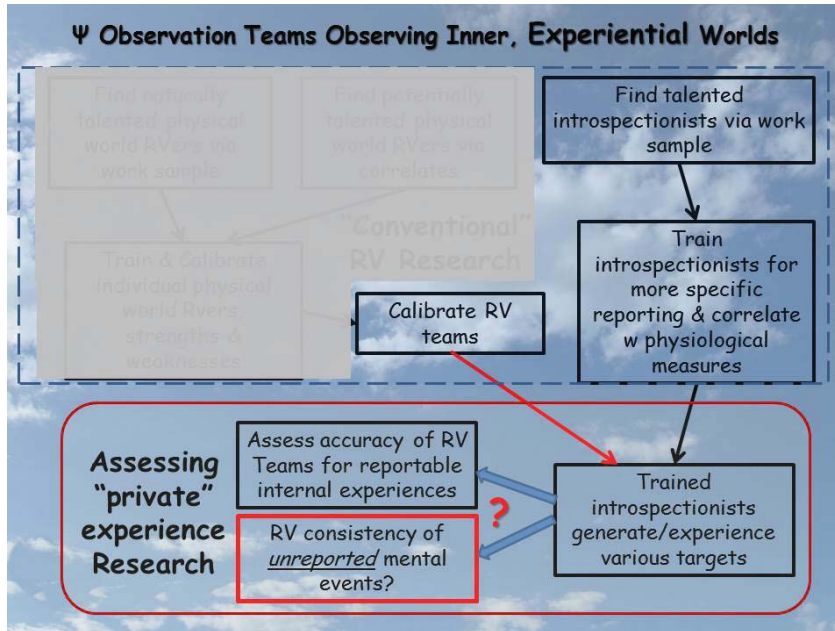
Ψ Observation Teams Observing Inner, Experiential Worlds

Find naturally talented physical world RVers via work sample

Find potentially talented physical world RVers via correlates

"Conventional" RV Research

Train & Calibrate individual physical world RVers, strengths & weaknesses

Calibrate RV teams

Find talented introspectionists via work sample

Train introspectionists for more specific reporting & correlate w physiological measures

Assessing "private" experience Research

Assess accuracy of RV Teams for reportable internal experiences

RV consistency of *unreported* mental events?

?

Trained introspectionists generate/experience various targets